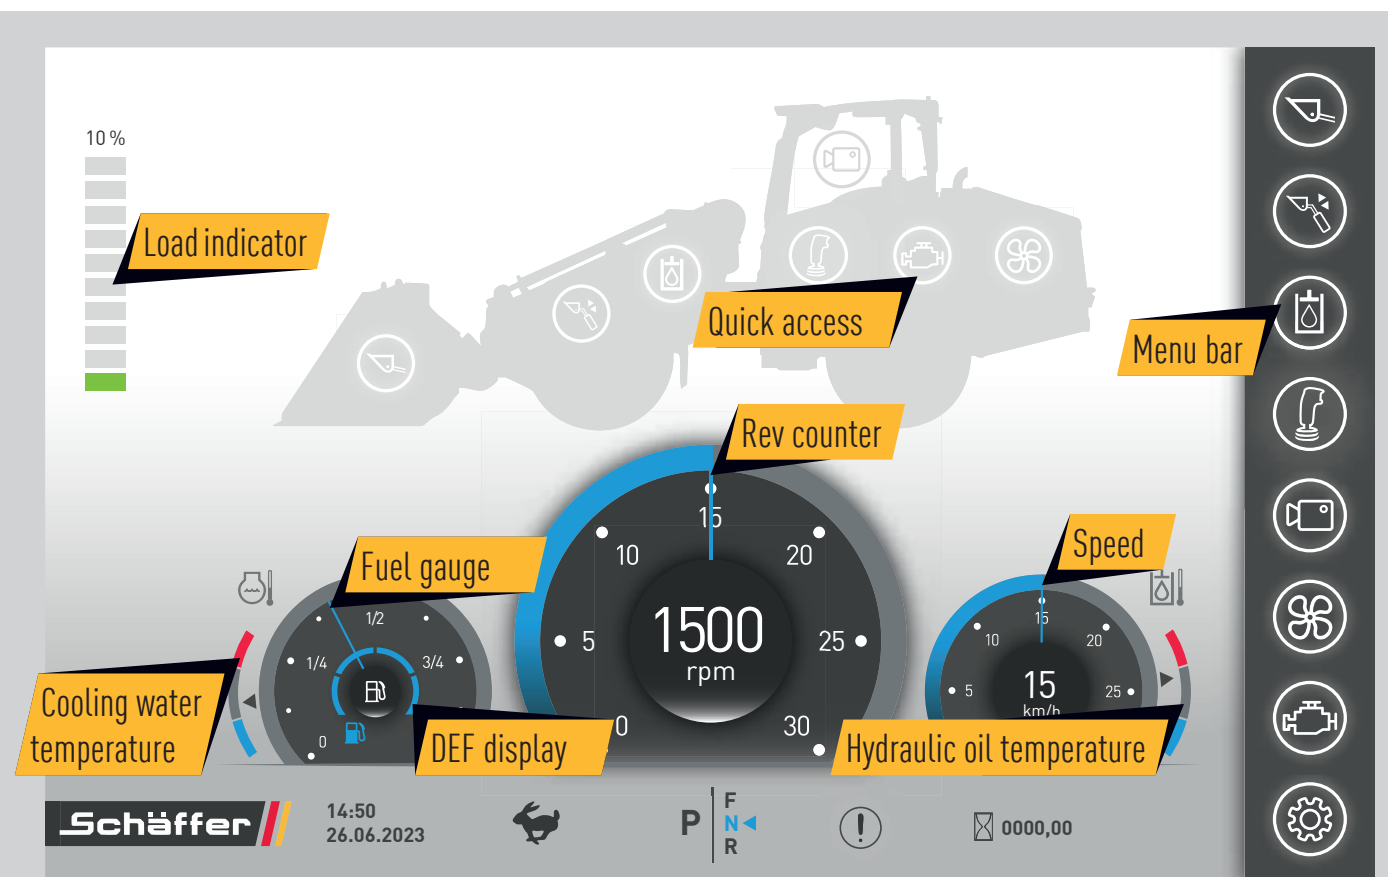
10 %

Load indicator

Quick access

Menu bar

Rev counter

Fuel gauge

Speed

1/2
1/4
3/4
0

10
15
20
5
25
0
30
1500
rpm

15
10
20
5
25
15
km/h

Cooling water temperature

DEF display

Hydraulic oil temperature

Schäffer

14:50
26.06.2023

P
F
N
R

0000,00